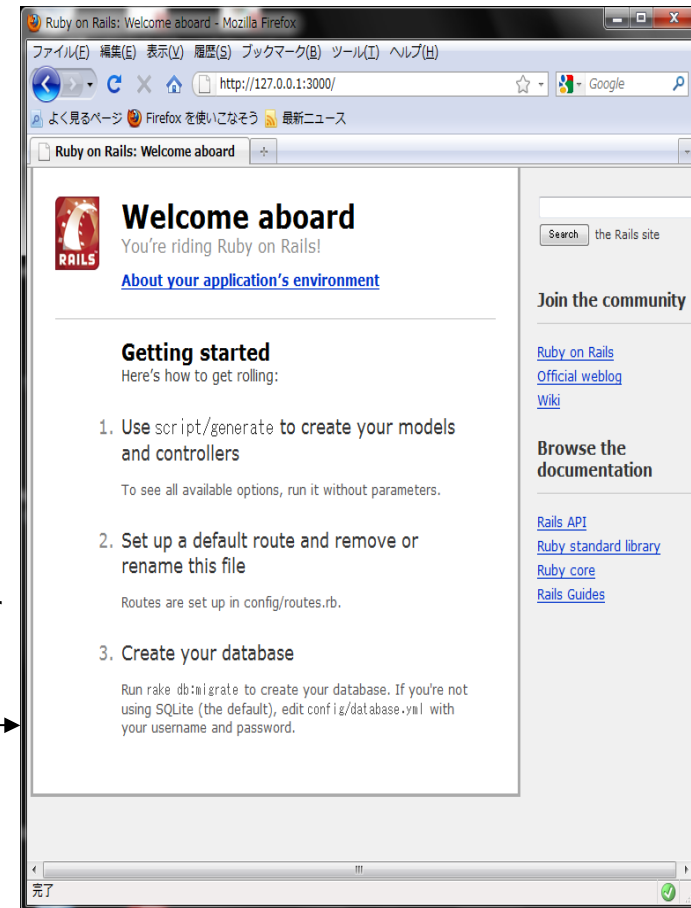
Ruby on Rails: Welcome aboard - Mozilla Firefox

ファイル(F) 編集(E) 表示(V) 履歴(S) ブックマーク(B) ツール(T) ヘルプ(H)

http://127.0.0.1:3000/

Google

よく見るページ Firefox を使いこなそう 最新ニュース

Ruby on Rails: Welcome aboard

RAILS

Welcome aboard

You're riding Ruby on Rails!

About your application's environment

Getting started

Here's how to get rolling:

1. Use script/generate to create your models and controllers

To see all available options, run it without parameters.

2. Set up a default route and remove or rename this file

Routes are set up in config/routes.rb.

3. Create your database

Run rake db:migrate to create your database. If you're not using SQLite (the default), edit config/database.yml with your username and password.

Search the Rails site

Join the community

Ruby on Rails
Official weblog
Wiki

Browse the documentation

Rails API
Ruby standard library
Ruby core
Rails Guides

完了